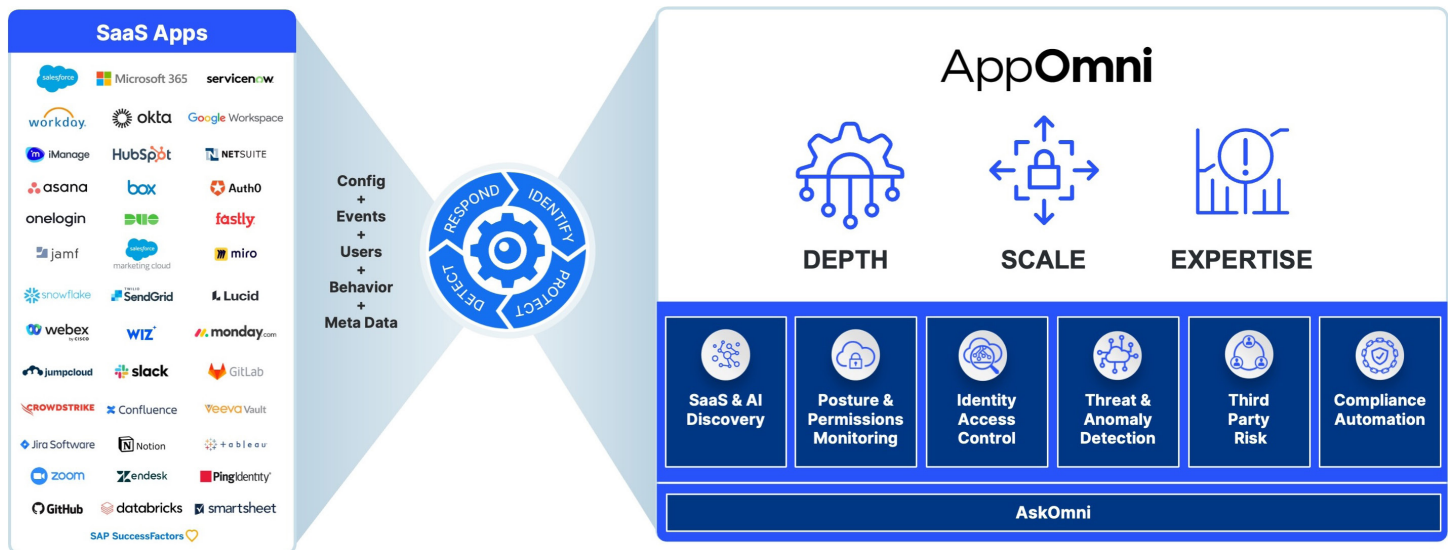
SaaS Apps

salesforce Microsoft 365 servicenow

workday. okta Google Workspace

iManage HubSpot NETSUITE

asana box Auth0

onelogin DUO fastly

jamf salesforce marketing cloud miro

snowflake SendGrid Lucid

webex by CISCO WIZ monday.com

jumpcloud slack GitLab

CROWDSTRIKE Confluence Veeva Vault

Jira Software Notion tableau

zoom Zendesk PingIdentity

GitHub databricks smartsheet

SAP SuccessFactors

Config + Events + Users + Behavior + Meta Data

RESPOND IDENTIFY PROTECT DETECT

AppOmni

DEPTH SCALE EXPERTISE

SaaS & AI Discovery

Posture & Permissions Monitoring

Identity Access Control

Threat & Anomaly Detection

Third Party Risk

Compliance Automation

AskOmni